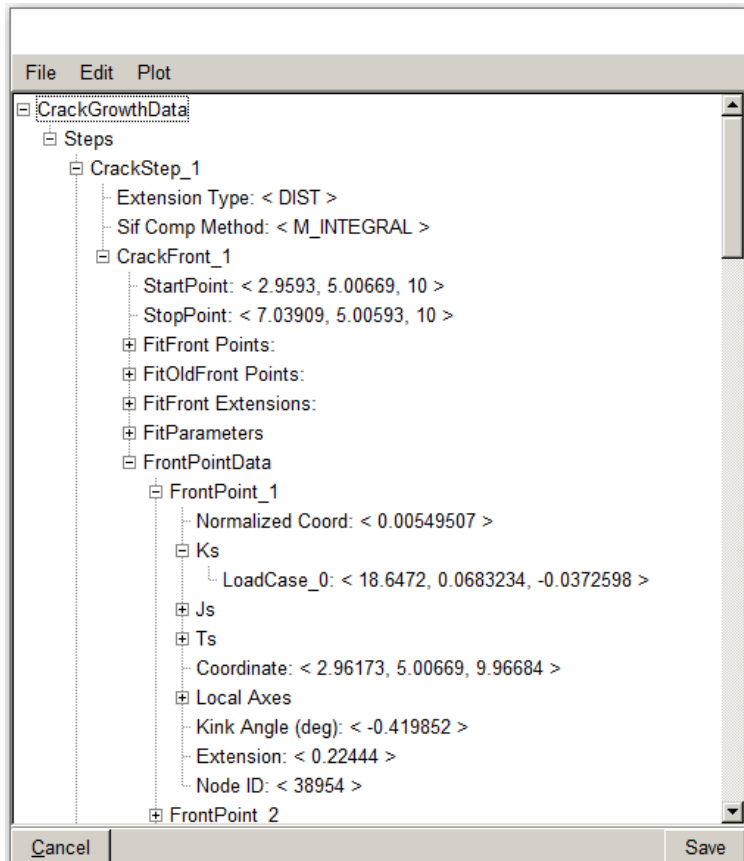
File Edit Plot

CrackGrowthData
Steps
CrackStep_1
Extension Type: < DIST >
Sif Comp Method: < M_INTEGRAL >
CrackFront_1
StartPoint: < 2.9593, 5.00669, 10 >
StopPoint: < 7.03909, 5.00593, 10 >
FitFront Points:
FitOldFront Points:
FitFront Extensions:
FitParameters
FrontPointData
FrontPoint_1
Normalized Coord: < 0.00549507 >
Ks
LoadCase_0: < 18.6472, 0.0683234, -0.0372598 >
Js
Ts
Coordinate: < 2.96173, 5.00669, 9.96684 >
Local Axes
Kink Angle (deg): < -0.419852 >
Extension: < 0.22444 >
Node ID: < 38954 >
FrontPoint_2

Cancel
Save